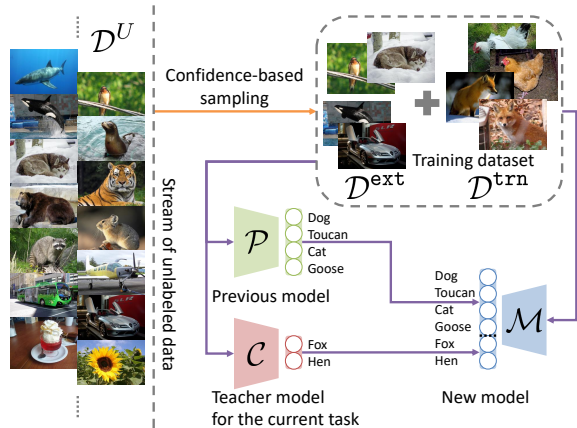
$\mathcal{D}^U$

Confidence-based sampling

Stream of unlabeled data

$\mathcal{D}^{\texttt{ext}}$

Training dataset

$\mathcal{D}^{\texttt{trn}}$

$\mathcal{P}$

Dog
Toucan
Cat
Goose

Previous model

$\mathcal{C}$

Fox
Hen

Teacher model for the current task

Dog
Toucan
Cat
Goose
Fox
Hen

$\mathcal{M}$

New model